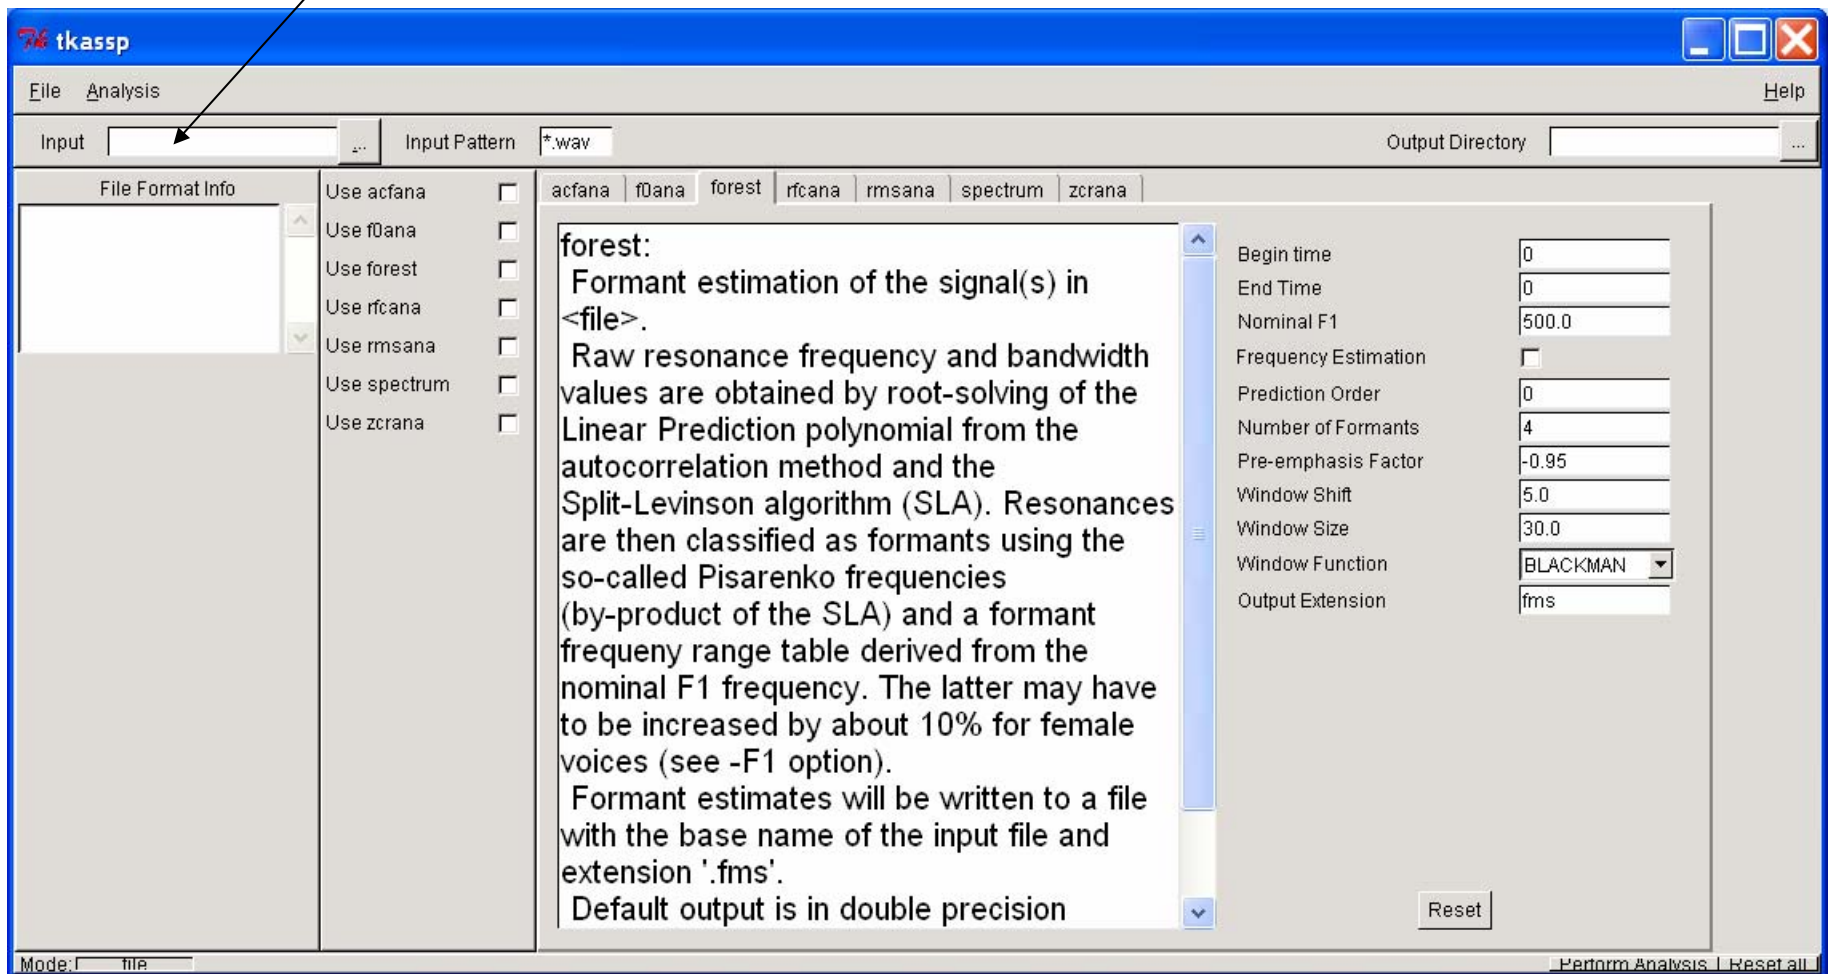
tkassp

File Analysis Help

Input ... Input Pattern *.wav Output Directory ...

File Format Info

Use acfana
Use f0ana
Use forest
Use rfcana
Use rmsana
Use spectrum
Use zcrana

acfana f0ana forest rfcana rmsana spectrum zcrana

forest:
Formant estimation of the signal(s) in <file>.
Raw resonance frequency and bandwidth values are obtained by root-solving of the Linear Prediction polynomial from the autocorrelation method and the Split-Levinson algorithm (SLA). Resonances are then classified as formants using the so-called Pisarenko frequencies (by-product of the SLA) and a formant frequeny range table derived from the nominal F1 frequency. The latter may have to be increased by about 10% for female voices (see -F1 option).
Formant estimates will be written to a file with the base name of the input file and extension '.fms'.
Default output is in double precision

| | |
|---|---|
| Begin time | 0 |
| End Time | 0 |
| Nominal F1 | 500.0 |
| Frequency Estimation | |
| Prediction Order | 0 |
| Number of Formants | 4 |
| Pre-emphasis Factor | -0.95 |
| Window Shift | 5.0 |
| Window Size | 30.0 |
| Window Function | BLACKMAN |
| Output Extension | fms |

Reset

Mode: file

Perform Analysis Reset all